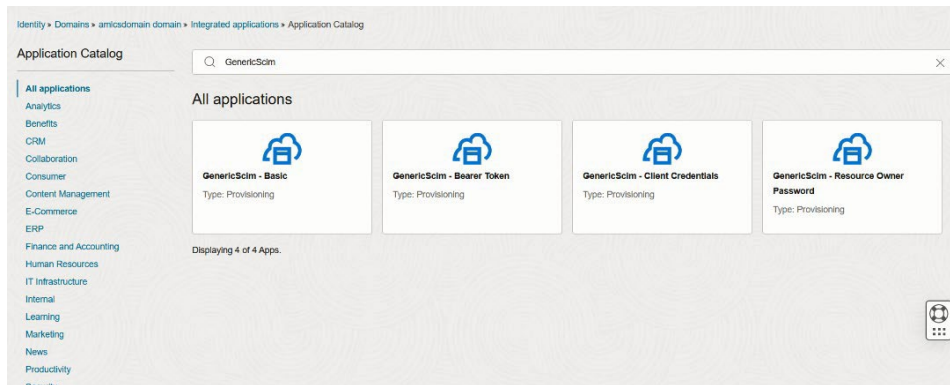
Identity » Domains » amicsdomain domain » Integrated applications » Application Catalog

Application Catalog

GenericScim

All applications
Analytics
Benefits
CRM
Collaboration
Consumer
Content Management
E-Commerce
ERP
Finance and Accounting
Human Resources
IT Infrastructure
Internal
Learning
Marketing
News
Productivity

All applications

GenericScim - Basic
Type: Provisioning

GenericScim - Bearer Token
Type: Provisioning

GenericScim - Client Credentials
Type: Provisioning

GenericScim - Resource Owner Password
Type: Provisioning

Displaying 4 of 4 Apps.